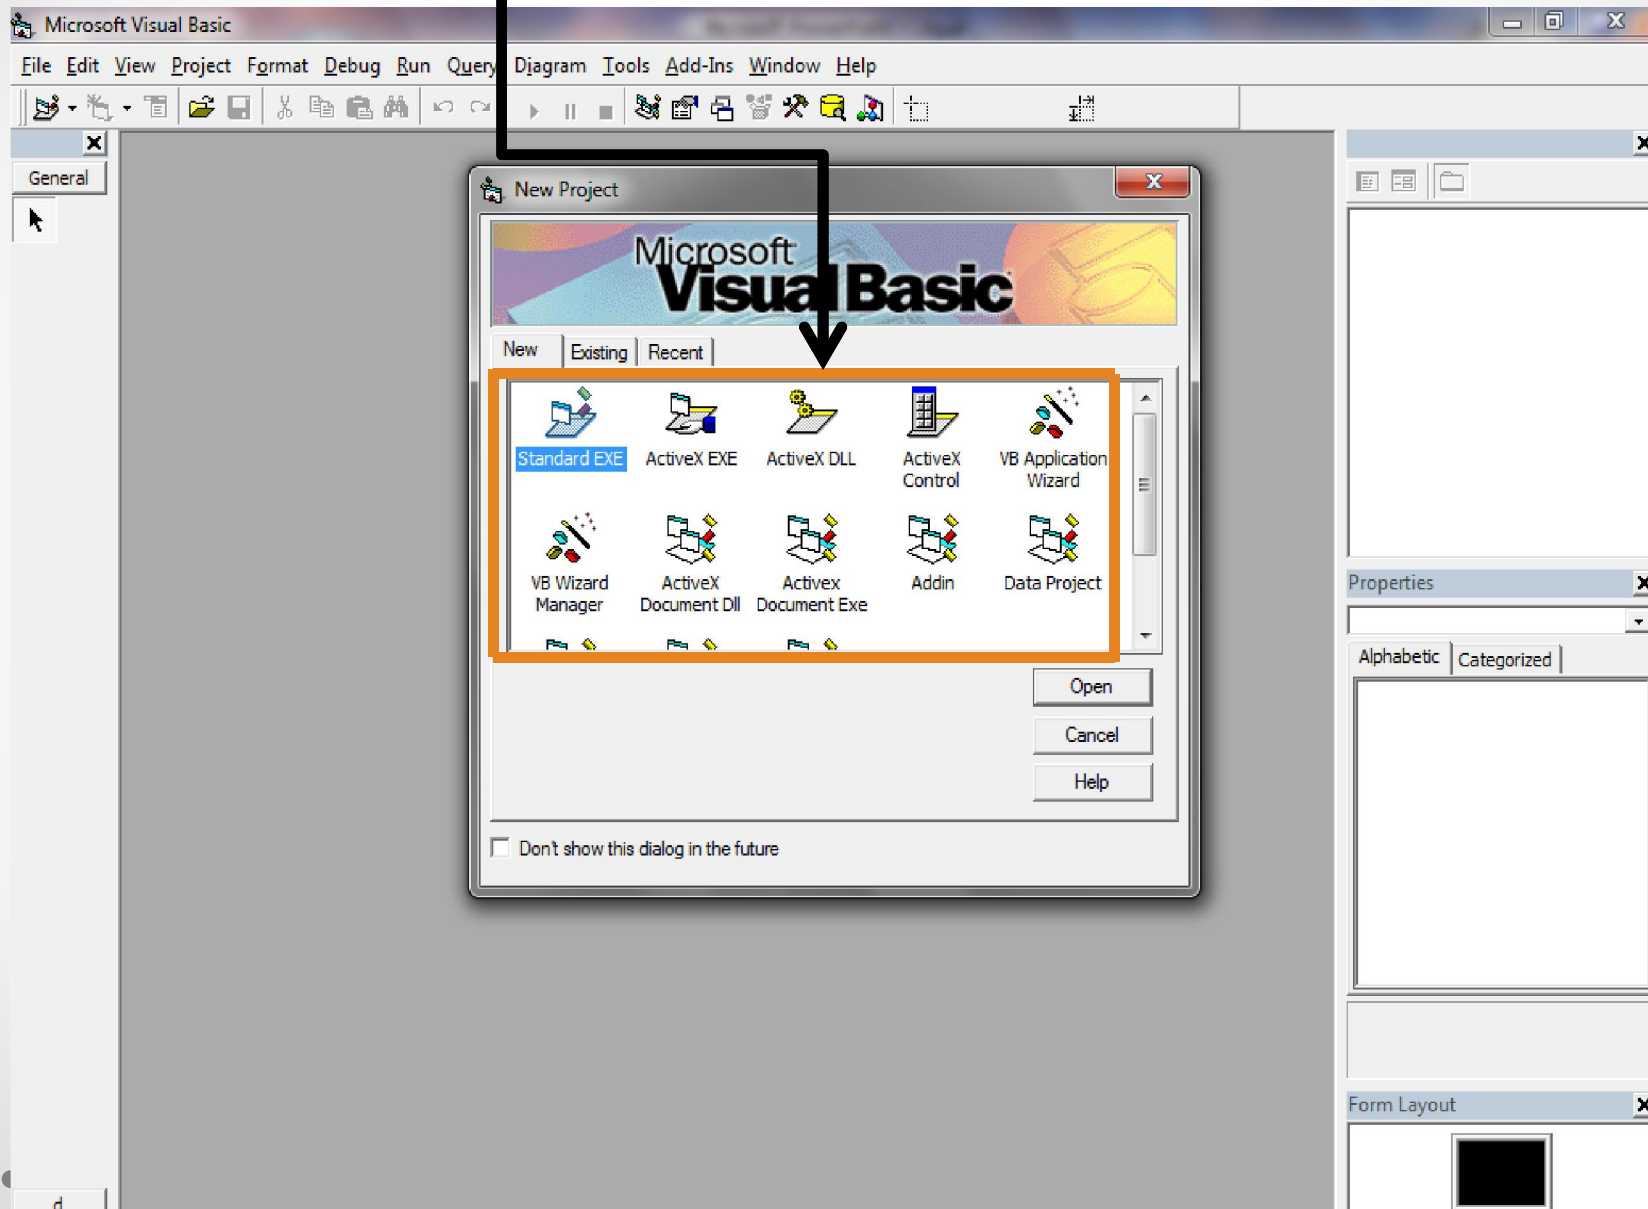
Microsoft Visual Basic

File Edit View Project Format Debug Run Query Diagram Tools Add-Ins Window Help

General

New Project

Microsoft Visual Basic

New Existing Recent

Standard EXE
ActiveX EXE
ActiveX DLL
ActiveX Control
VB Application Wizard
VB Wizard Manager
ActiveX Document Dll
Activex Document Exe
Addin
Data Project

Open
Cancel
Help

Don't show this dialog in the future

Properties

Alphabetic Categorized

Form Layout

d